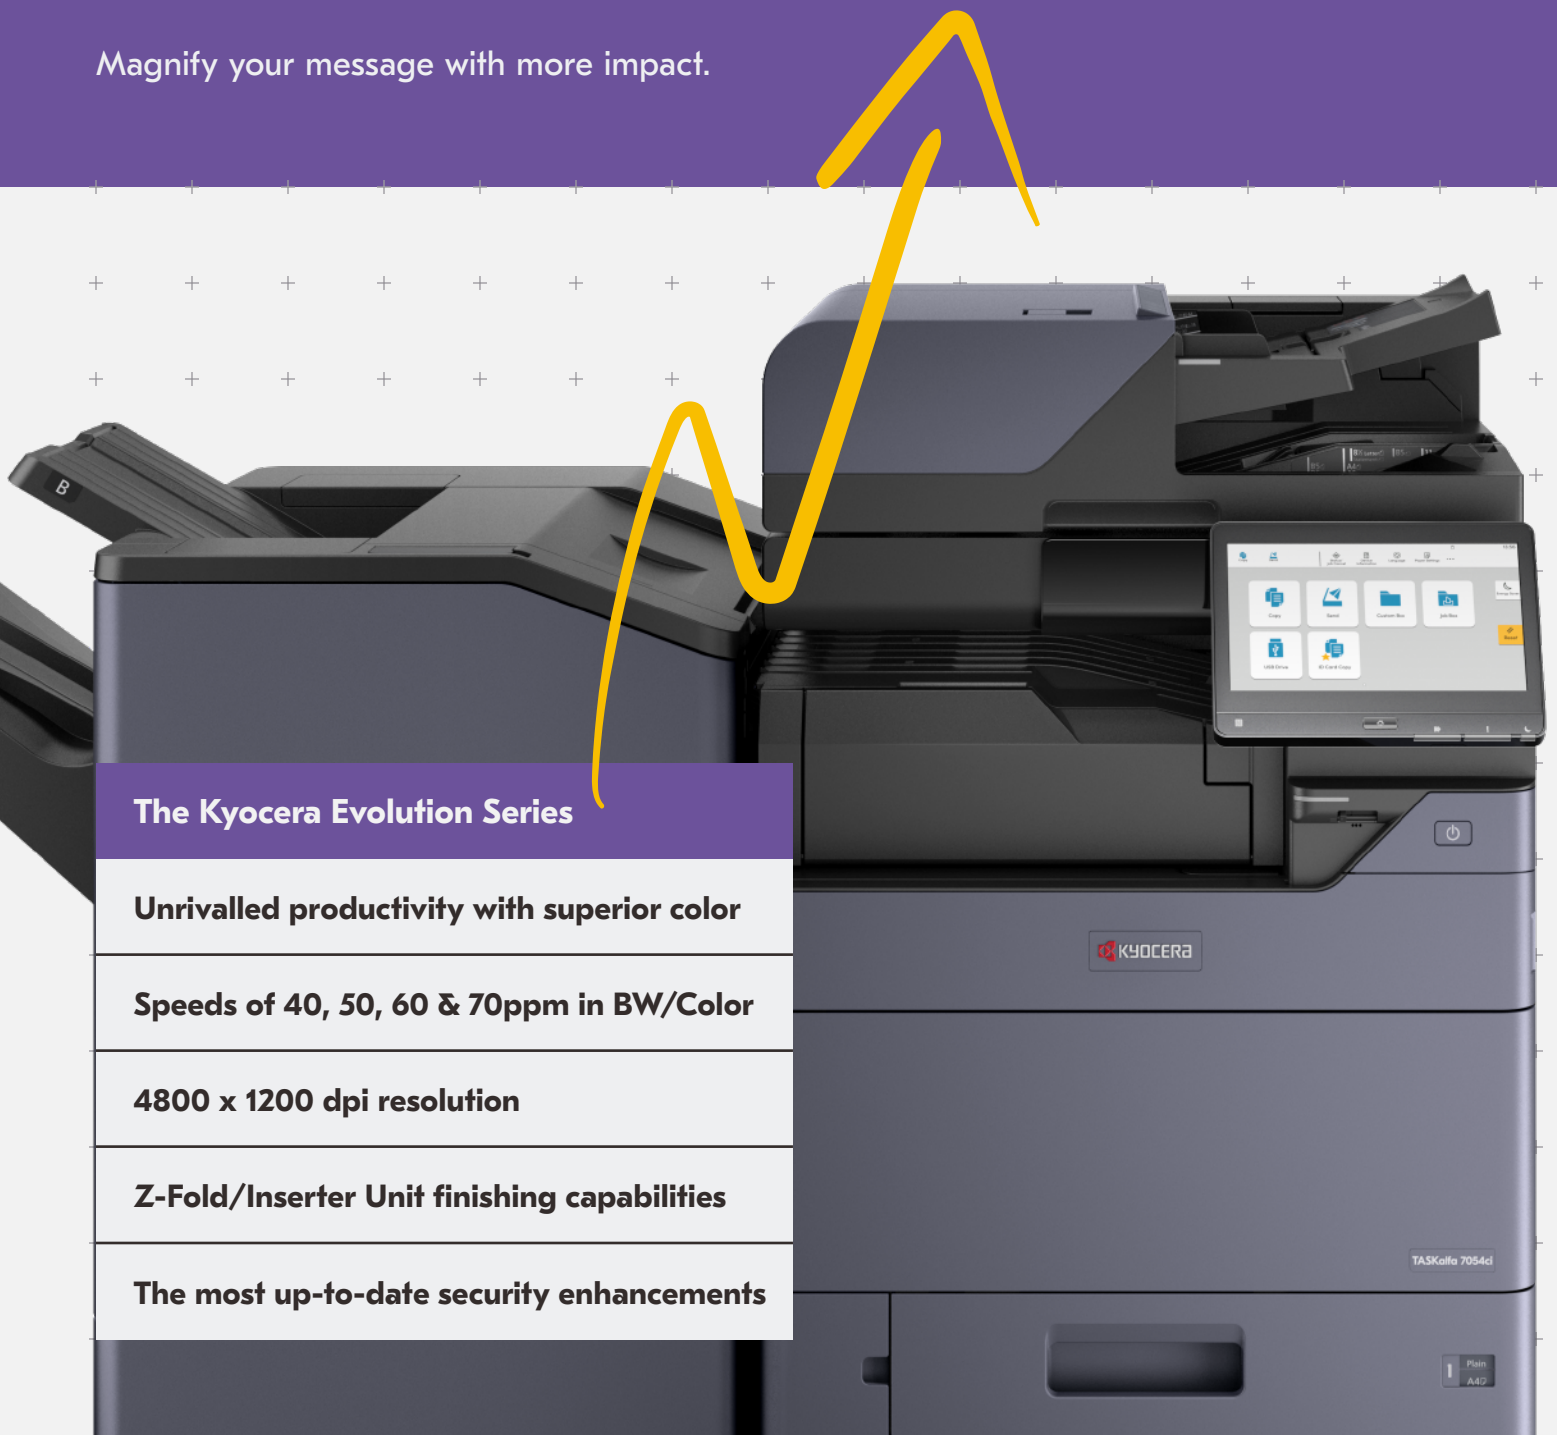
Magnify your message with more impact.

B

The Kyocera Evolution Series

Unrivalled productivity with superior color

Speeds of 40, 50, 60 & 70ppm in BW/Color

4800 x 1200 dpi resolution

Z-Fold/Inserter Unit finishing capabilities

The most up-to-date security enhancements

KYOCERA

TASKalfa 7054ci

Plain
A4